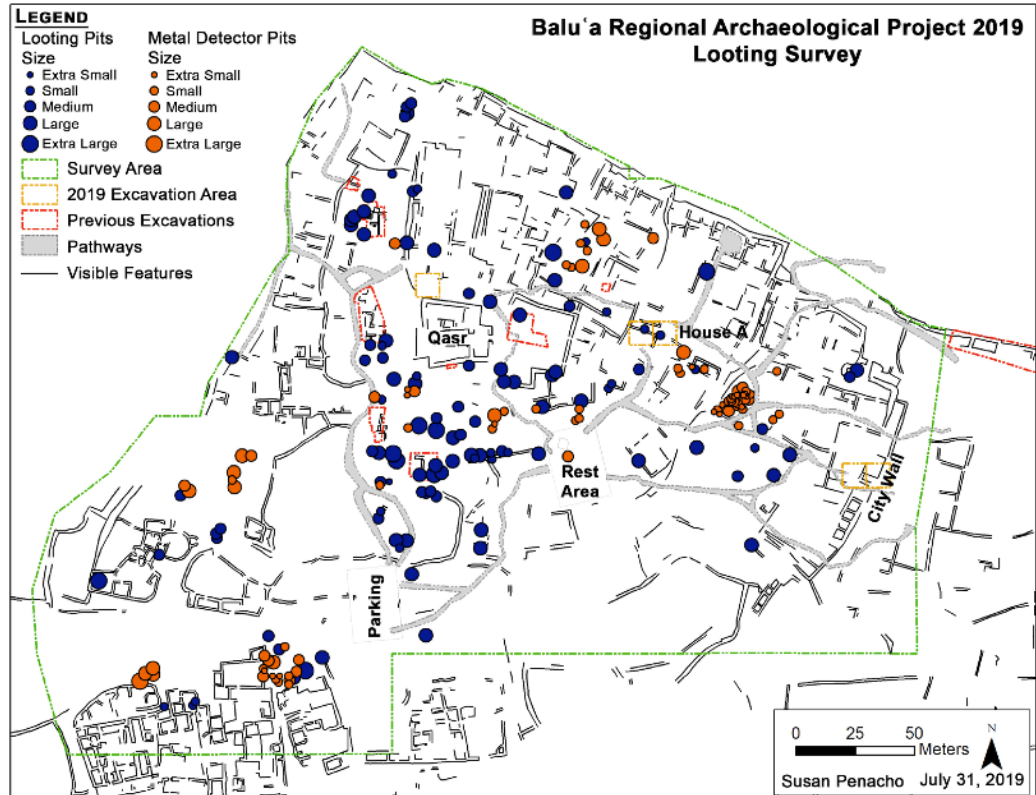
Legend
Looting Pits Size
Extra Small
Small
Medium
Large
Extra Large

Metal Detector Pits Size
Extra Small
Small
Medium
Large
Extra Large

Survey Area
2019 Excavation Area
Previous Excavations
Pathways
Visible Features

Baluʿa Regional Archaeological Project 2019
Looting Survey

Qasr
House A
Rest Area
City Wall
Parking

0 25 50 Meters
N
Susan Penacho July 31, 2019